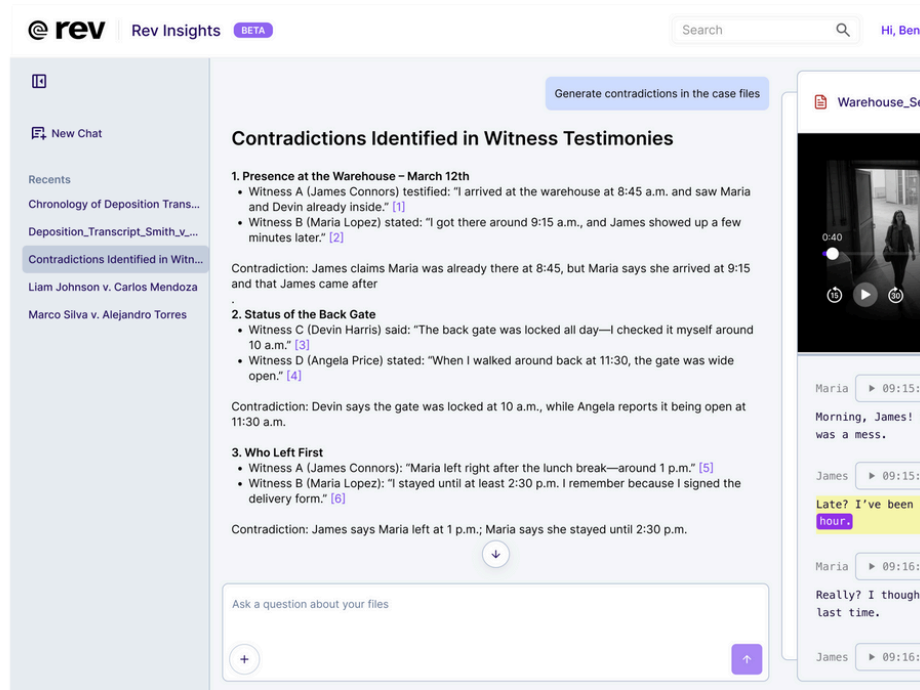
rev | Rev Insights BETA

Search

Hi, Ben

New Chat

Recents

Chronology of Deposition Trans...

Deposition_Transcript_Smith_v_...

Contradictions Identified in Witn...

Liam Johnson v. Carlos Mendoza

Marco Silva v. Alejandro Torres

Generate contradictions in the case files

Contradictions Identified in Witness Testimonies

1. Presence at the Warehouse – March 12th
• Witness A (James Connors) testified: "I arrived at the warehouse at 8:45 a.m. and saw Maria and Devin already inside." [1]
• Witness B (Maria Lopez) stated: "I got there around 9:15 a.m., and James showed up a few minutes later." [2]

Contradiction: James claims Maria was already there at 8:45, but Maria says she arrived at 9:15 and that James came after
.

2. Status of the Back Gate
• Witness C (Devin Harris) said: "The back gate was locked all day—I checked it myself around 10 a.m." [3]
• Witness D (Angela Price) stated: "When I walked around back at 11:30, the gate was wide open." [4]

Contradiction: Devin says the gate was locked at 10 a.m., while Angela reports it being open at 11:30 a.m.

3. Who Left First
• Witness A (James Connors): "Maria left right after the lunch break—around 1 p.m." [5]
• Witness B (Maria Lopez): "I stayed until at least 2:30 p.m. I remember because I signed the delivery form." [6]

Contradiction: James says Maria left at 1 p.m.; Maria says she stayed until 2:30 p.m.

Ask a question about your files

Warehouse_Se

0:40

15 30

Maria ▸ 09:15:

Morning, James! was a mess.

James ▸ 09:15:

Late? I've been hour.

Maria ▸ 09:16:

Really? I though last time.

James ▸ 09:16: